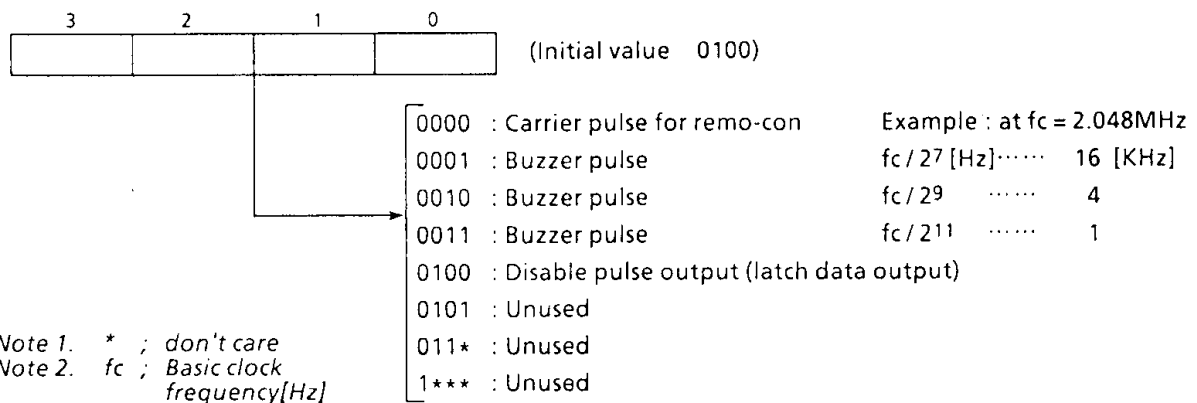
| 3 | 2 | 1 | 0 |
|---|---|---|---|
| | | | |

(Initial value 0100)

0000 : Carrier pulse for remo-con Example : at fc = 2.048MHz
0001 : Buzzer pulse $fc/2^7$ [Hz]······ 16 [KHz]
0010 : Buzzer pulse $fc/2^9$ ······ 4
0011 : Buzzer pulse $fc/2^{11}$ ······ 1
0100 : Disable pulse output (latch data output)
0101 : Unused
011* : Unused
1*** : Unused

Note 1. * ; don't care
Note 2. fc ; Basic clock frequency[Hz]